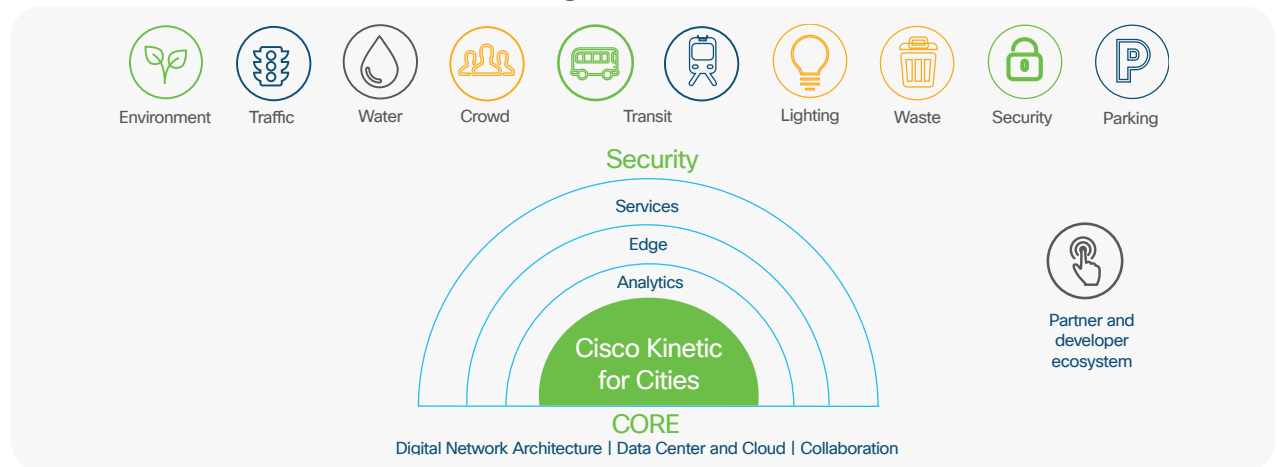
Environment Traffic Water Crowd Transit Lighting Waste Security Parking

Security

Services

Edge

Analytics

Cisco Kinetic for Cities

CORE

Digital Network Architecture | Data Center and Cloud | Collaboration

Partner and developer ecosystem